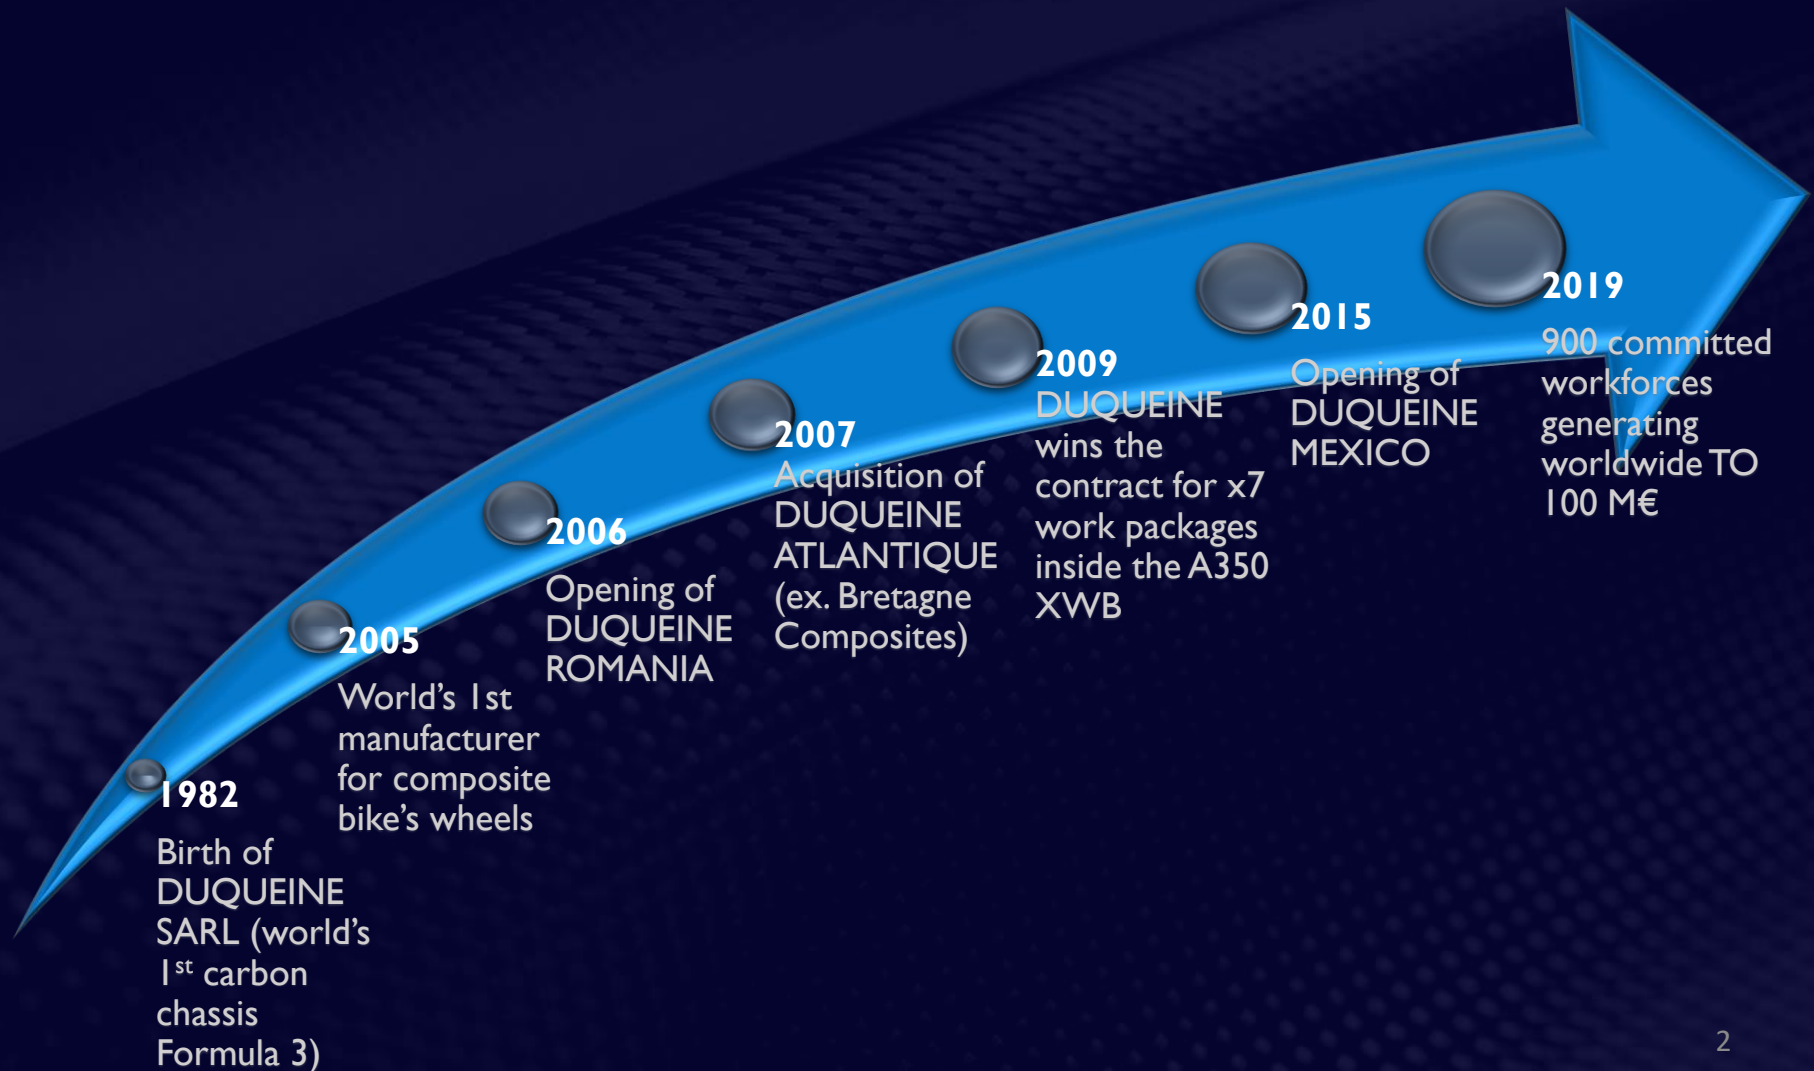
1982

Birth of DUQUEINE SARL (world's 1$^{st}$ carbon chassis Formula 3)

2005

World's 1st manufacturer for composite bike's wheels

2006

Opening of DUQUEINE ROMANIA

2007

Acquisition of DUQUEINE ATLANTIQUE (ex. Bretagne Composites)

2009

DUQUEINE wins the contract for x7 work packages inside the A350 XWB

2015

Opening of DUQUEINE MEXICO

2019

900 committed workforces generating worldwide TO 100 M€

2